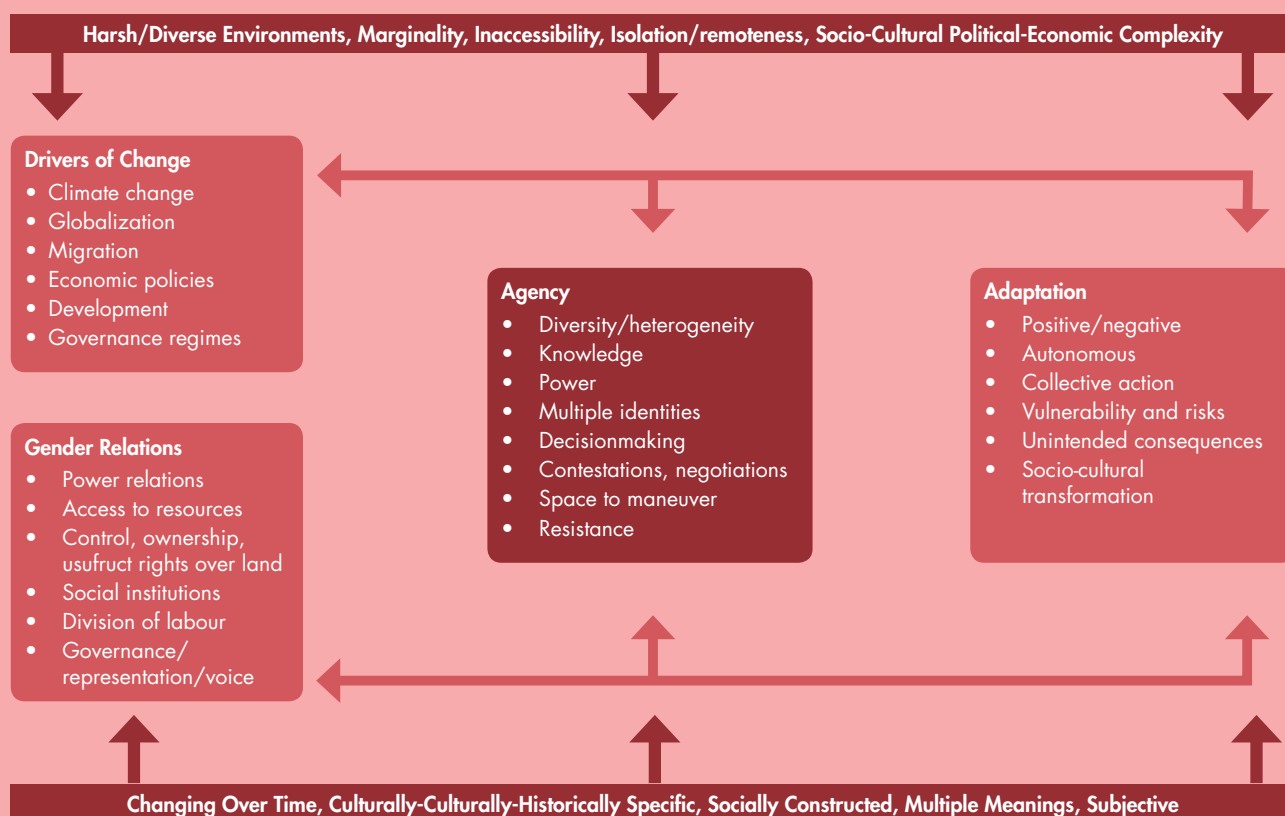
Harsh/Diverse Environments, Marginality, Inaccessibility, Isolation/remoteness, Socio-Cultural Political-Economic Complexity

Drivers of Change
- Climate change
- Globalization
- Migration
- Economic policies
- Development
- Governance regimes

Gender Relations
- Power relations
- Access to resources
- Control, ownership, usufruct rights over land
- Social institutions
- Division of labour
- Governance/ representation/voice

Agency
- Diversity/heterogeneity
- Knowledge
- Power
- Multiple identities
- Decisionmaking
- Contestations, negotiations
- Space to maneuver
- Resistance

Adaptation
- Positive/negative
- Autonomous
- Collective action
- Vulnerability and risks
- Unintended consequences
- Socio-cultural transformation

Changing Over Time, Culturally-Culturally-Historically Specific, Socially Constructed, Multiple Meanings, Subjective